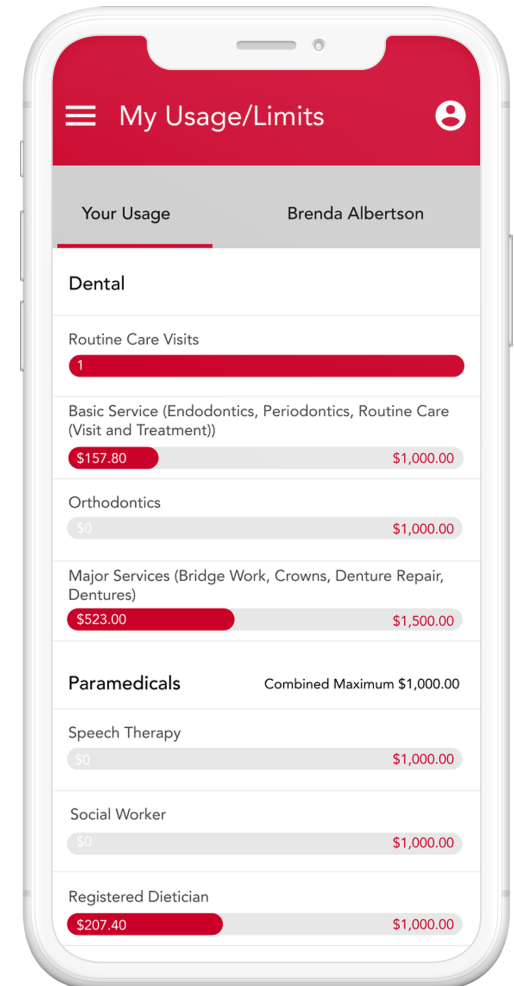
My Usage/Limits

Your Usage

Brenda Albertson

Dental

Routine Care Visits

1

Basic Service (Endodontics, Periodontics, Routine Care (Visit and Treatment))

$157.80

$1,000.00

Orthodontics

$0

$1,000.00

Major Services (Bridge Work, Crowns, Denture Repair, Dentures)

$523.00

$1,500.00

Paramedicals

Combined Maximum $1,000.00

Speech Therapy

$0

$1,000.00

Social Worker

$0

$1,000.00

Registered Dietician

$207.40

$1,000.00